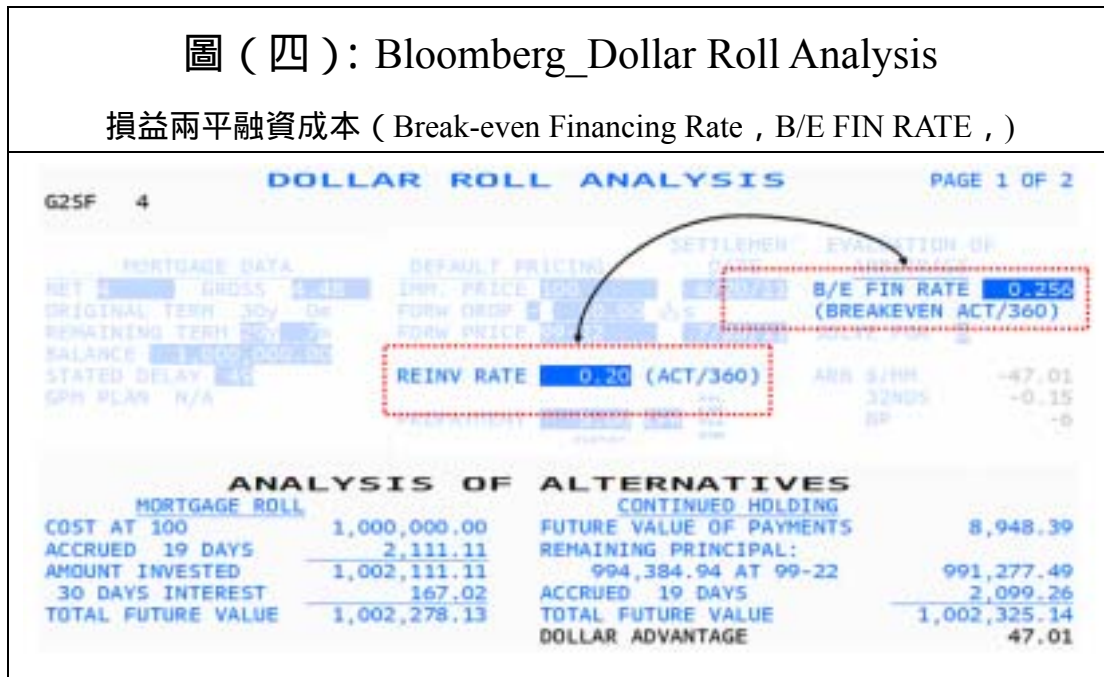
圖（四）: Bloomberg_Dollar Roll Analysis

損益兩平融資成本（Break-even Financing Rate，B/E FIN RATE，）

G25F 4

DOLLAR ROLL ANALYSIS

PAGE 1 OF 2

MORTGAGE DATA
NET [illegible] GROSS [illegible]
ORIGINAL TERM 30y 0m
REMAINING TERM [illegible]
BALANCE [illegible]
STATED DELAY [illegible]
GPM PLAN N/A

DEFAULT PRICING
IMM. PRICE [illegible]
FORW DROP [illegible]
FORW PRICE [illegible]

SETTLEMENT DATE

EVALUATION OF ARBITRAGE

B/E FIN RATE 0.256
(BREAKEVEN ACT/360)

REINV RATE 0.20 (ACT/360)

ARB $/MM -47.01
32NDS -0.15
BP -6

PREPAYMENT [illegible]

ANALYSIS OF ALTERNATIVES

MORTGAGE ROLL
COST AT 100 1,000,000.00
ACCRUED 19 DAYS 2,111.11
AMOUNT INVESTED 1,002,111.11
30 DAYS INTEREST 167.02
TOTAL FUTURE VALUE 1,002,278.13

CONTINUED HOLDING
FUTURE VALUE OF PAYMENTS 8,948.39
REMAINING PRINCIPAL:
994,384.94 AT 99-22 991,277.49
ACCRUED 19 DAYS 2,099.26
TOTAL FUTURE VALUE 1,002,325.14
DOLLAR ADVANTAGE 47.01